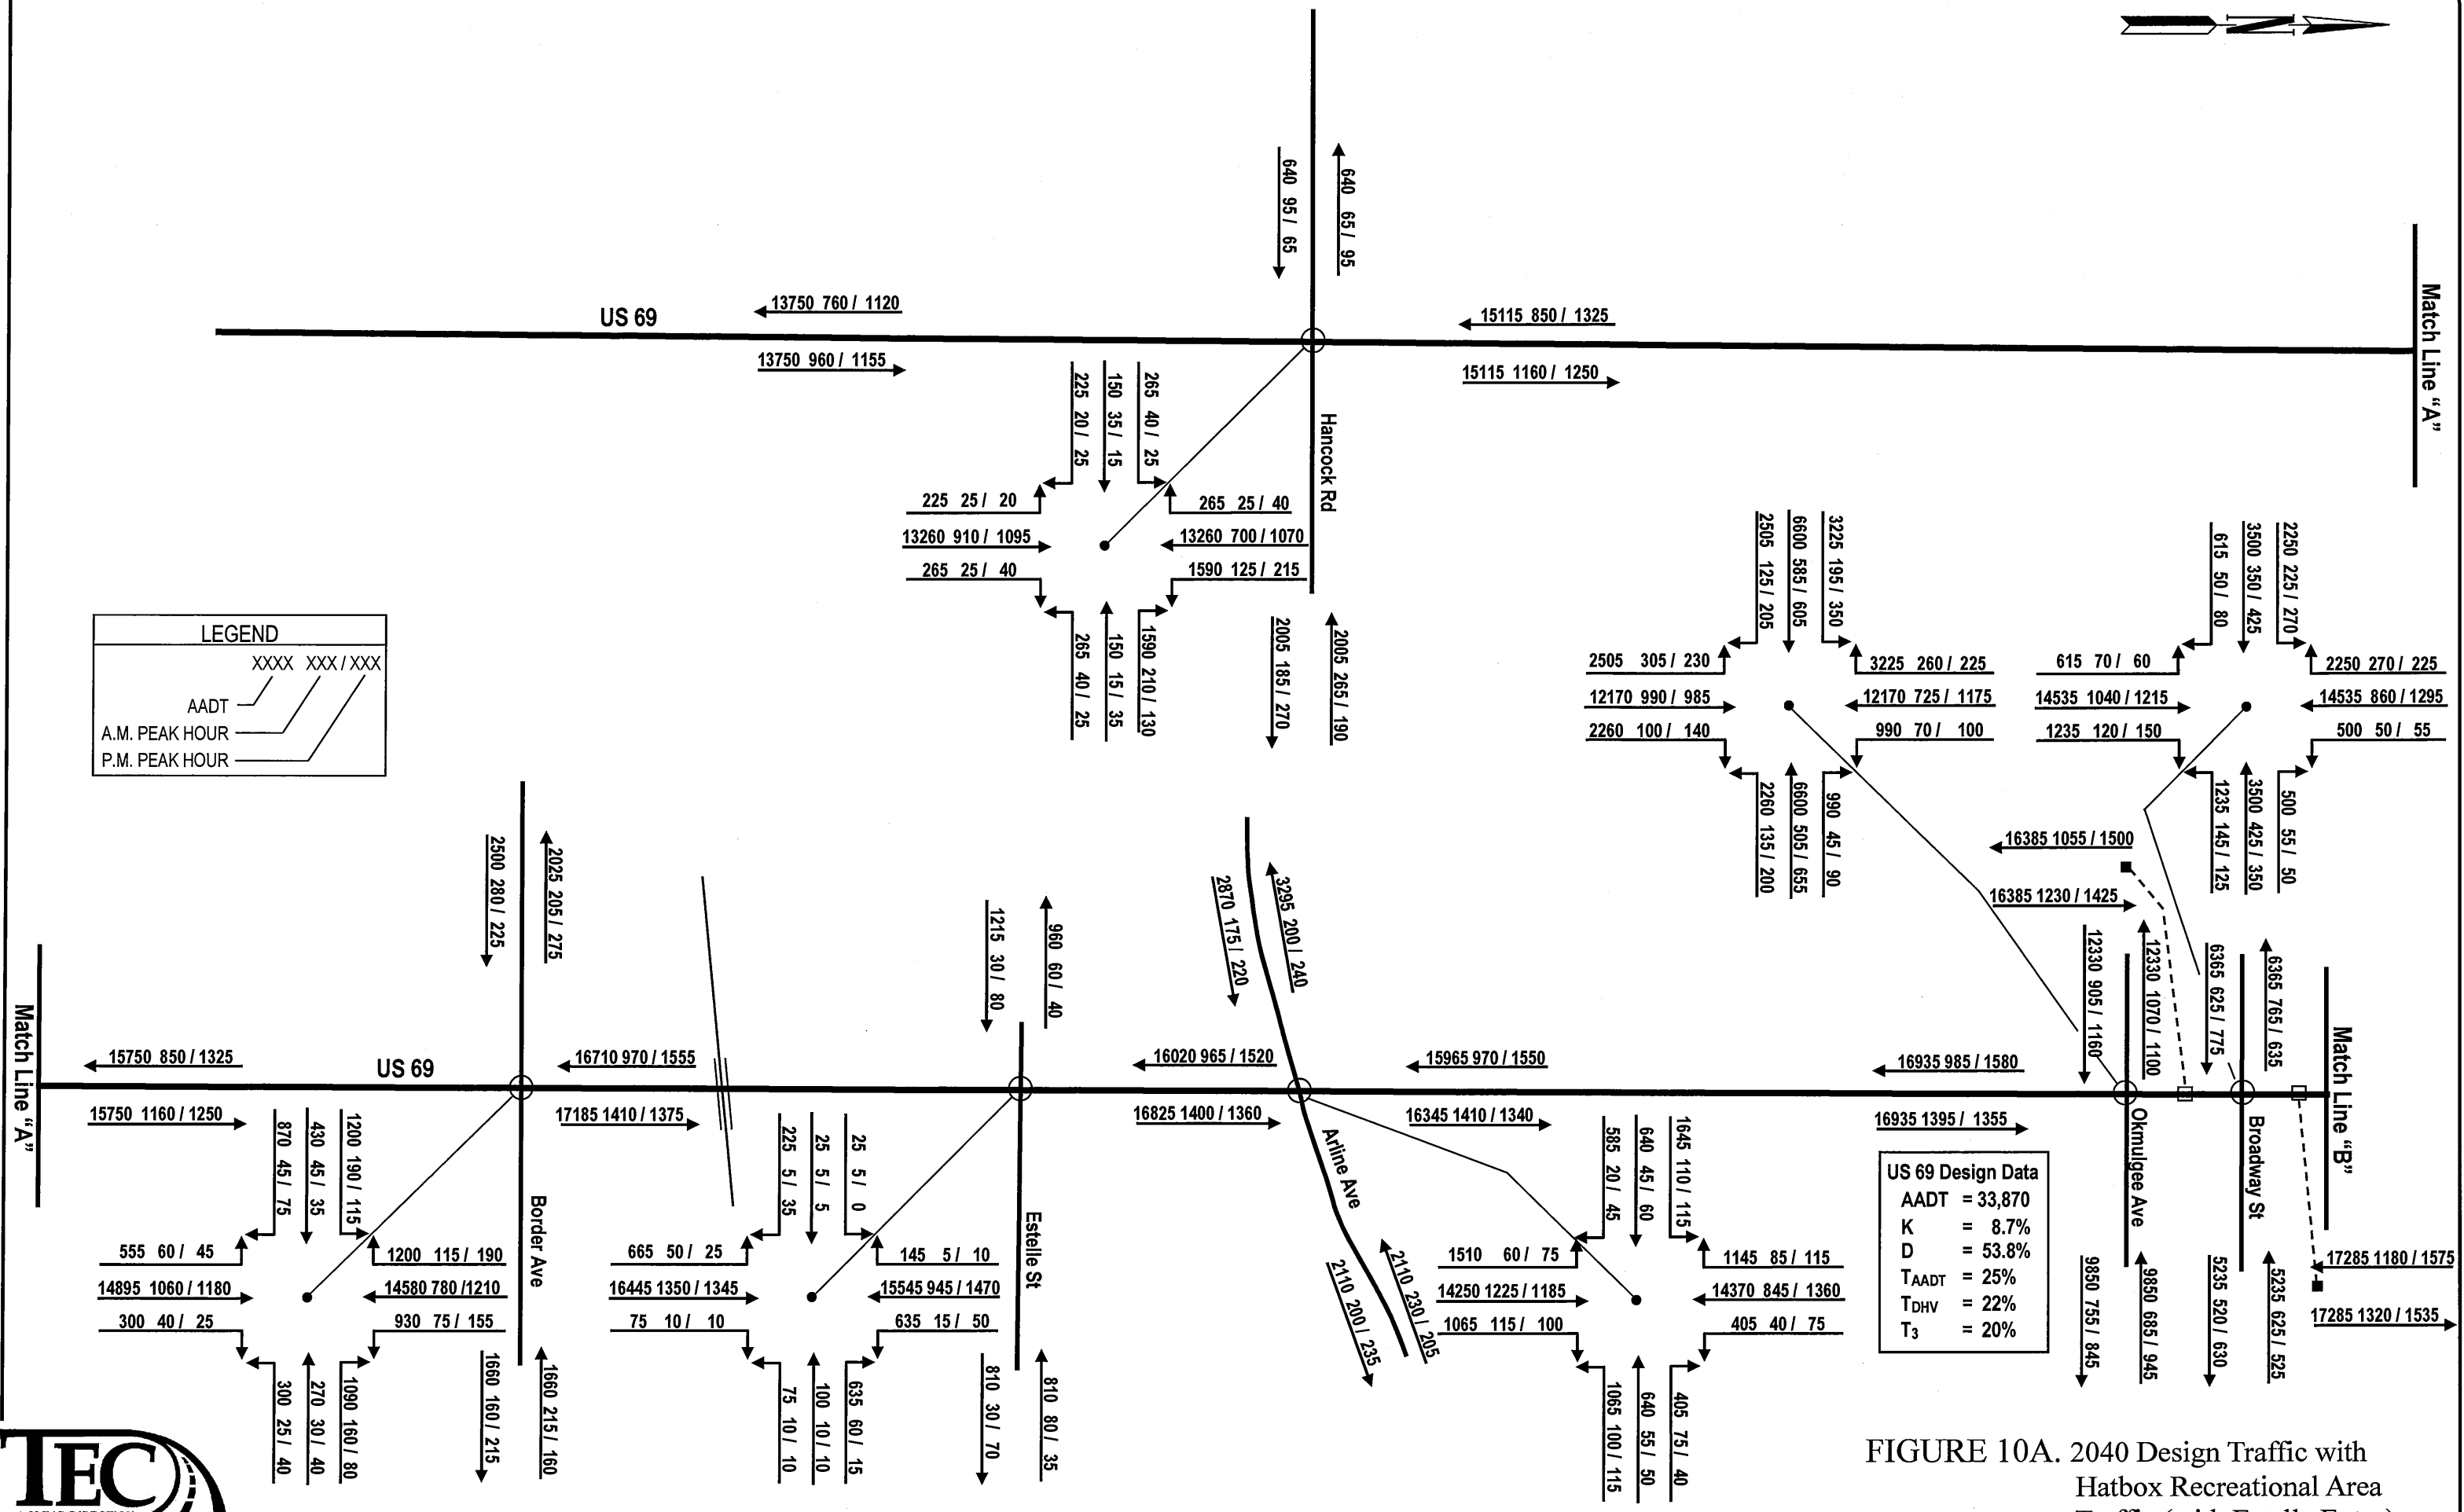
N

US 69
13750 760 / 1120
13750 960 / 1155
640 95 / 65
640 65 / 95
15115 850 / 1325
15115 1160 / 1250
Match Line "A"
Hancock Rd
225 20 / 25
150 35 / 15
265 40 / 25
225 25 / 20
13260 910 / 1095
265 25 / 40
265 25 / 40
13260 700 / 1070
1590 125 / 215
265 40 / 25
150 15 / 35
1590 210 / 130
2005 185 / 270
2005 265 / 190

LEGEND
XXXX XXX / XXX
AADT
A.M. PEAK HOUR
P.M. PEAK HOUR

2505 125 / 205
6600 585 / 605
3225 195 / 350
2505 305 / 230
12170 990 / 985
2260 100 / 140
3225 260 / 225
12170 725 / 1175
990 70 / 100
2260 135 / 200
6600 505 / 655
990 45 / 90

615 50 / 80
3500 350 / 425
2250 225 / 270
615 70 / 60
14535 1040 / 1215
1235 120 / 150
2250 270 / 225
14535 860 / 1295
500 50 / 55
1235 145 / 125
3500 425 / 350
500 55 / 50

16385 1055 / 1500
16385 1230 / 1425

2500 280 / 225
2025 205 / 275
1215 30 / 80
960 60 / 40
2870 175 / 220
3295 200 / 240
12330 905 / 1160
12330 1070 / 1100
6365 625 / 775
6365 765 / 635

Match Line "A"
15750 850 / 1325
US 69
15750 1160 / 1250
16710 970 / 1555
17185 1410 / 1375
16020 965 / 1520
16825 1400 / 1360
15965 970 / 1550
16345 1410 / 1340
16935 985 / 1580
16935 1395 / 1355
Match Line "B"

870 45 / 75
430 45 / 35
1200 190 / 115
555 60 / 45
14895 1060 / 1180
300 40 / 25
1200 115 / 190
14580 780 / 1210
930 75 / 155
300 25 / 40
270 30 / 40
1090 160 / 80
Border Ave
1660 160 / 215
1660 215 / 160

225 5 / 35
25 5 / 5
25 5 / 0
665 50 / 25
16445 1350 / 1345
75 10 / 10
145 5 / 10
15545 945 / 1470
635 15 / 50
75 10 / 10
100 10 / 10
635 60 / 15
Estelle St
810 30 / 70
810 80 / 35

Arline Ave
2110 200 / 235
2110 230 / 205

585 20 / 45
640 45 / 60
1645 110 / 115
1510 60 / 75
14250 1225 / 1185
1065 115 / 100
1145 85 / 115
14370 845 / 1360
405 40 / 75
1065 100 / 115
640 55 / 50
405 75 / 40

US 69 Design Data
AADT = 33,870
K = 8.7%
D = 53.8%
$T_{AADT}$ = 25%
$T_{DHV}$ = 22%
$T_3$ = 20%

Okmulgee Ave
Broadway St
9850 755 / 845
9850 685 / 945
5235 520 / 630
5235 625 / 525
17285 1180 / 1575
17285 1320 / 1535

TEC

FIGURE 10A. 2040 Design Traffic with Hatbox Recreational Area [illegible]